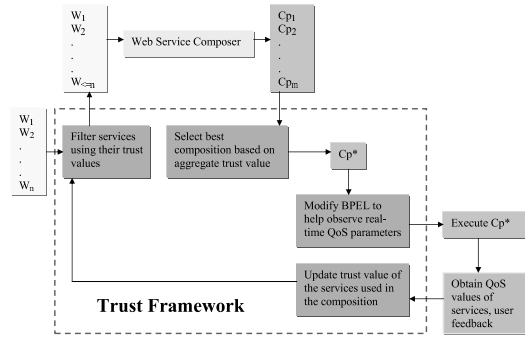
$W_1$
$W_2$
.
.
.
$W_{<=n}$

Web Service Composer

$Cp_1$
$Cp_2$
.
.
.
$Cp_m$

$W_1$
$W_2$
.
.
.
$W_n$

Filter services using their trust values

Select best composition based on aggregate trust value

Cp*

Modify BPEL to help observe real-time QoS parameters

Execute Cp*

Update trust value of the services used in the composition

Obtain QoS values of services, user feedback

Trust Framework